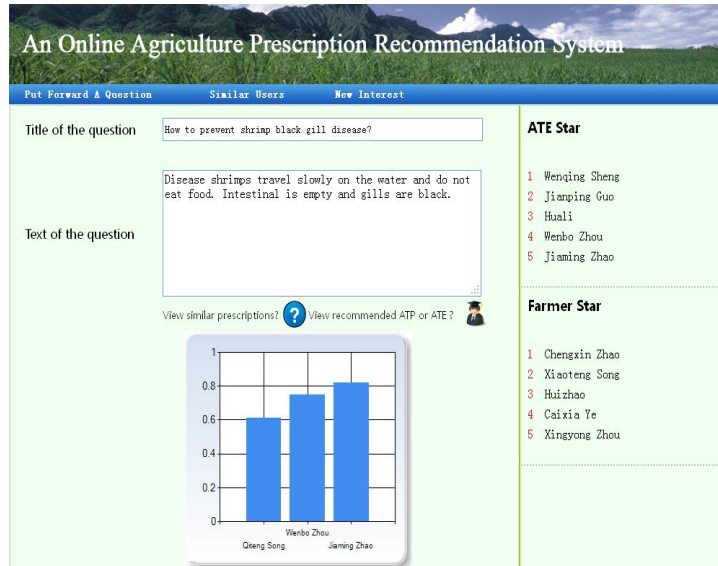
An Online Agriculture Prescription Recommendation System

Put Forward A Question Similar Users New Interest

Title of the question
How to prevent shrimp black gill disease?

Text of the question
Disease shrimps travel slowly on the water and do not eat food. Intestinal is empty and gills are black.

View similar prescriptions? View recommended ATP or ATE ?

1
0.8
0.6
0.4
0.2
0

Wenbo Zhou
Qiteng Song
Jiaming Zhao

ATE Star

1 Wenqing Sheng
2 Jianping Guo
3 Huali
4 Wenbo Zhou
5 Jiaming Zhao

Farmer Star

1 Chengxin Zhao
2 Xiaoteng Song
3 Huizhao
4 Caixia Ye
5 Xingyong Zhou